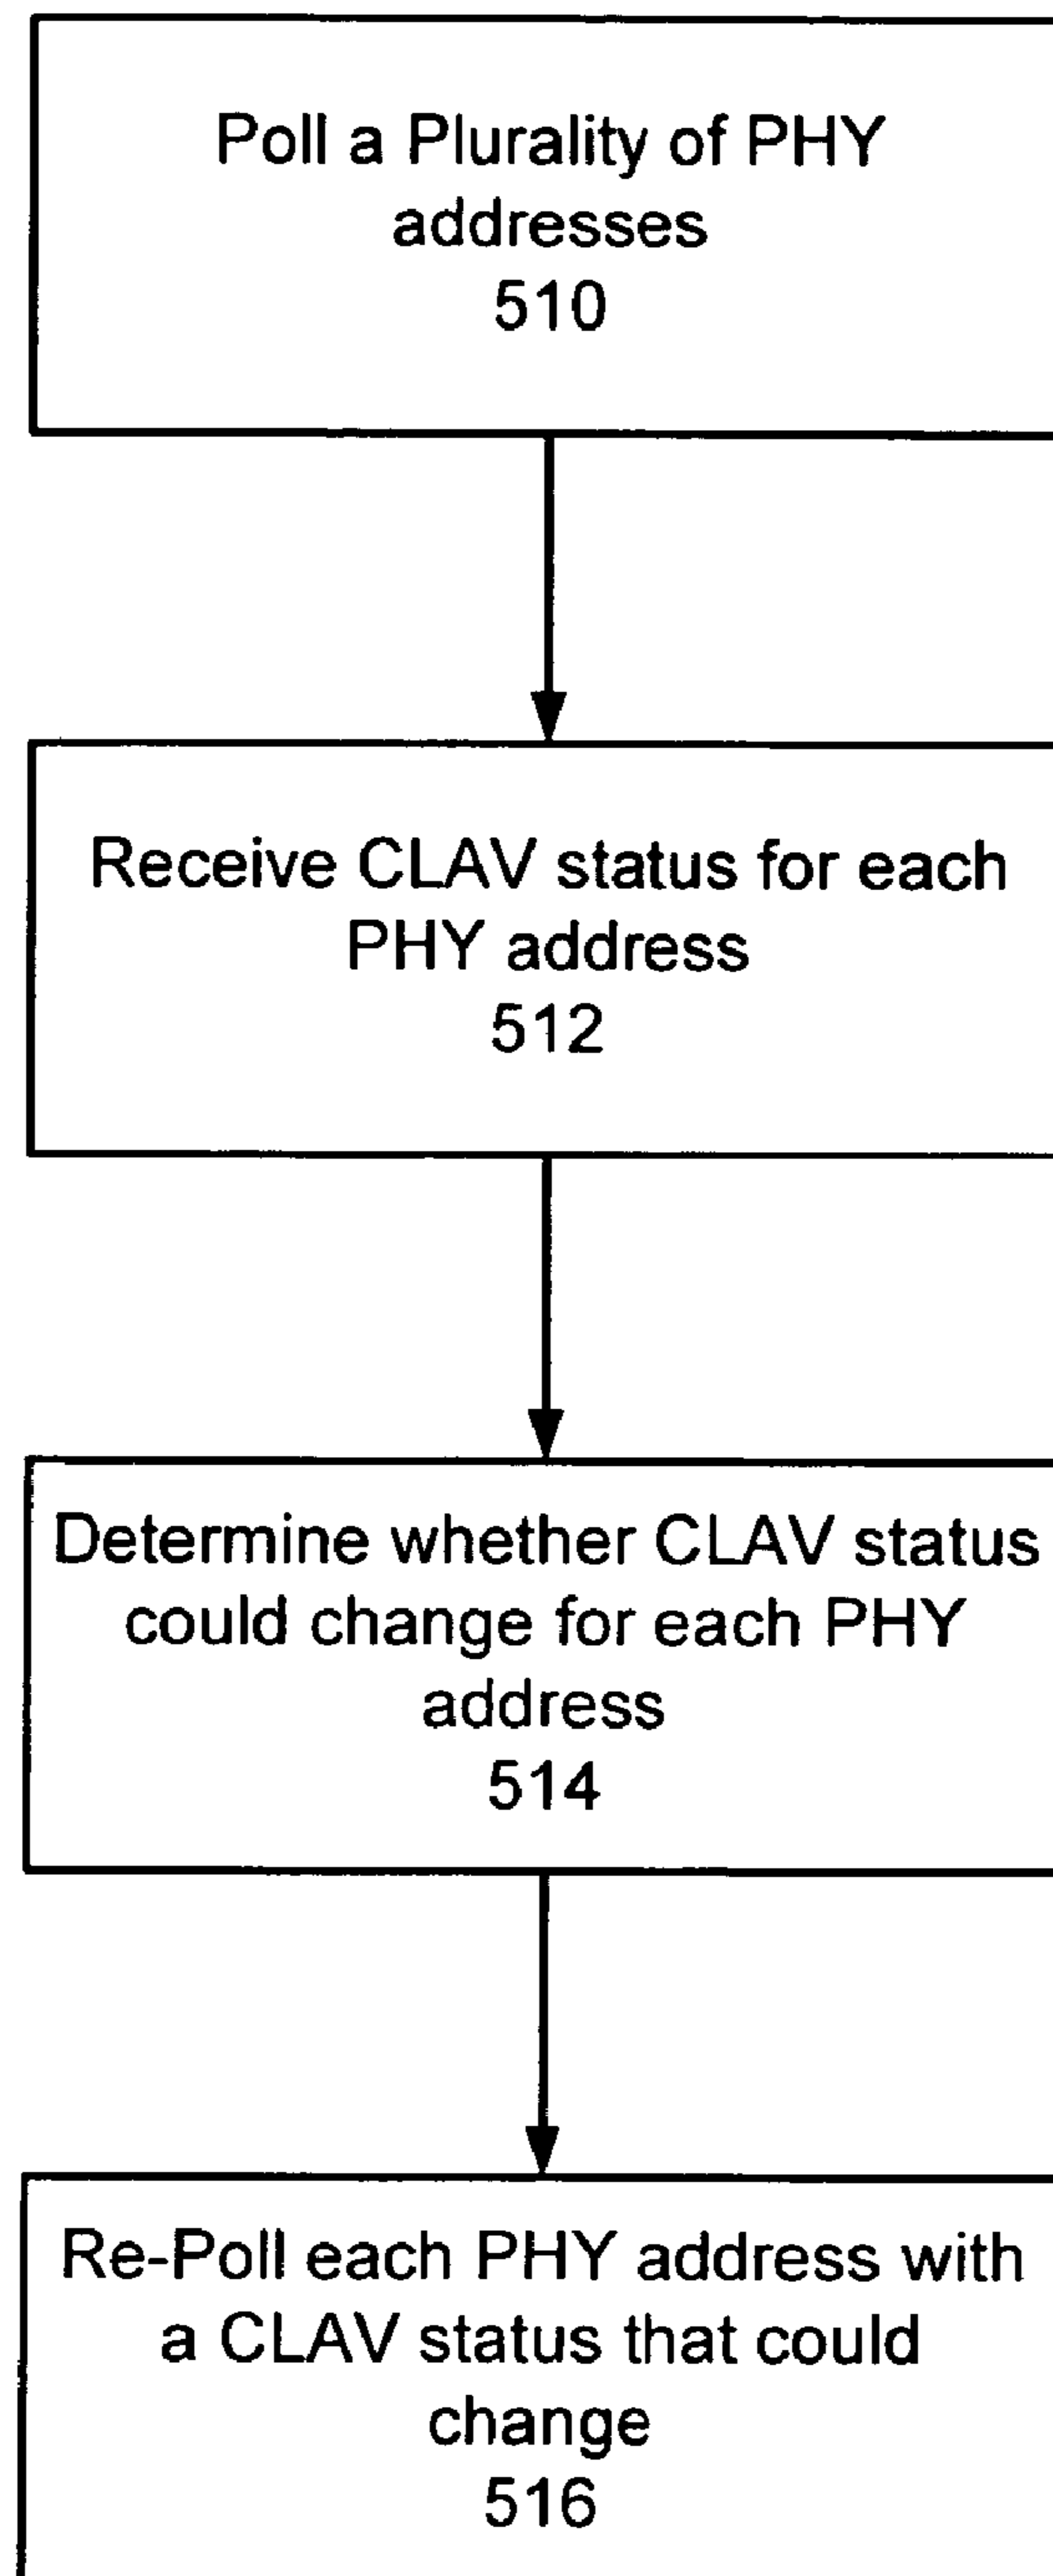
Poll a Plurality of PHY addresses
510

Receive CLAV status for each PHY address
512

Determine whether CLAV status could change for each PHY address
514

Re-Poll each PHY address with a CLAV status that could change
516